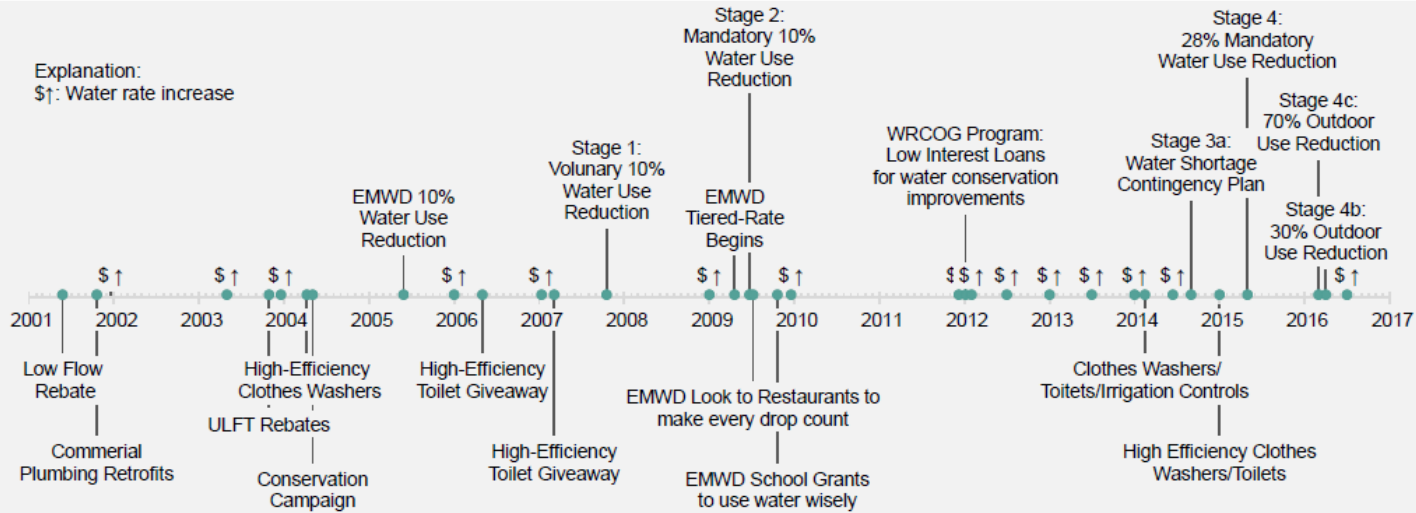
Explanation:
$↑: Water rate increase

Stage 2:
Mandatory 10%
Water Use
Reduction

Stage 4:
28% Mandatory
Water Use Reduction

Stage 4c:
70% Outdoor
Use Reduction

WRCOG Program:
Low Interest Loans
for water conservation
improvements

Stage 3a:
Water Shortage
Contingency Plan

Stage 1:
Volunary 10%
Water Use
Reduction

EMWD
Tiered-Rate
Begins

Stage 4b:
30% Outdoor
Use Reduction

EMWD 10%
Water Use
Reduction

$↑ $↑ $↑ $↑ $↑ $↑ $↑ $↑ $↑ $↑ $↑ $↑ $↑ $↑ $↑

2001 2002 2003 2004 2005 2006 2007 2008 2009 2010 2011 2012 2013 2014 2015 2016 2017

Low Flow
Rebate

High-Efficiency
Clothes Washers

High-Efficiency
Toilet Giveaway

EMWD Look to Restaurants to
make every drop count

Clothes Washers/
Toitets/Irrigation Controls

ULFT Rebates

Commerial
Plumbing Retrofits

High-Efficiency
Toilet Giveaway

High Efficiency Clothes
Washers/Toilets

Conservation
Campaign

EMWD School Grants
to use water wisely